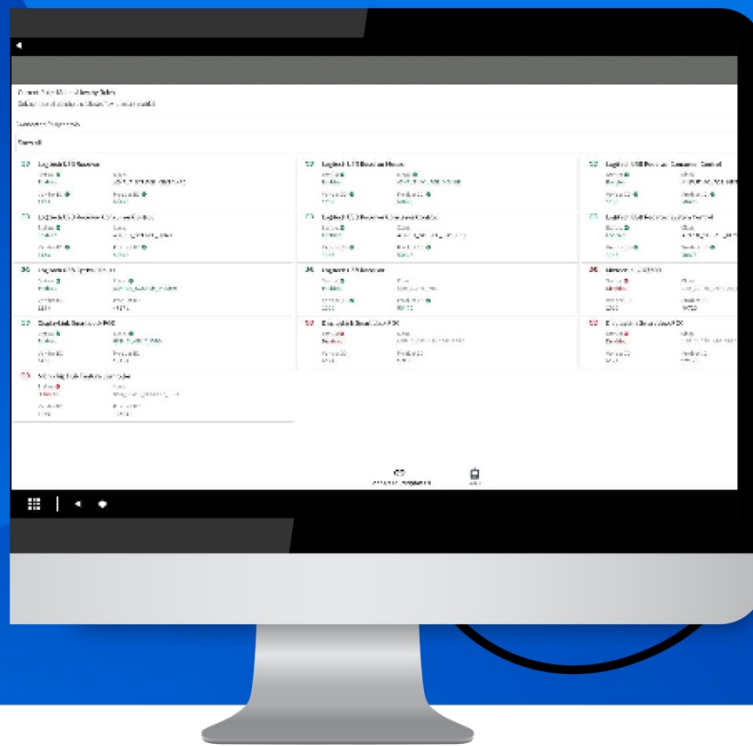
Logitech USB Receiver

Logitech USB Receiver Mouse

Logitech USB Receiver Consumer Control

Logitech USB Receiver Consumer Control

Logitech USB Receiver Consumer Control

Logitech USB Receiver System Control

Logitech USB Receiver

Logitech USB Receiver

Lenovo USB Dock

Dataprobe Smart PDU

Dataprobe Smart PDU

Dataprobe Smart PDU

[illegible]